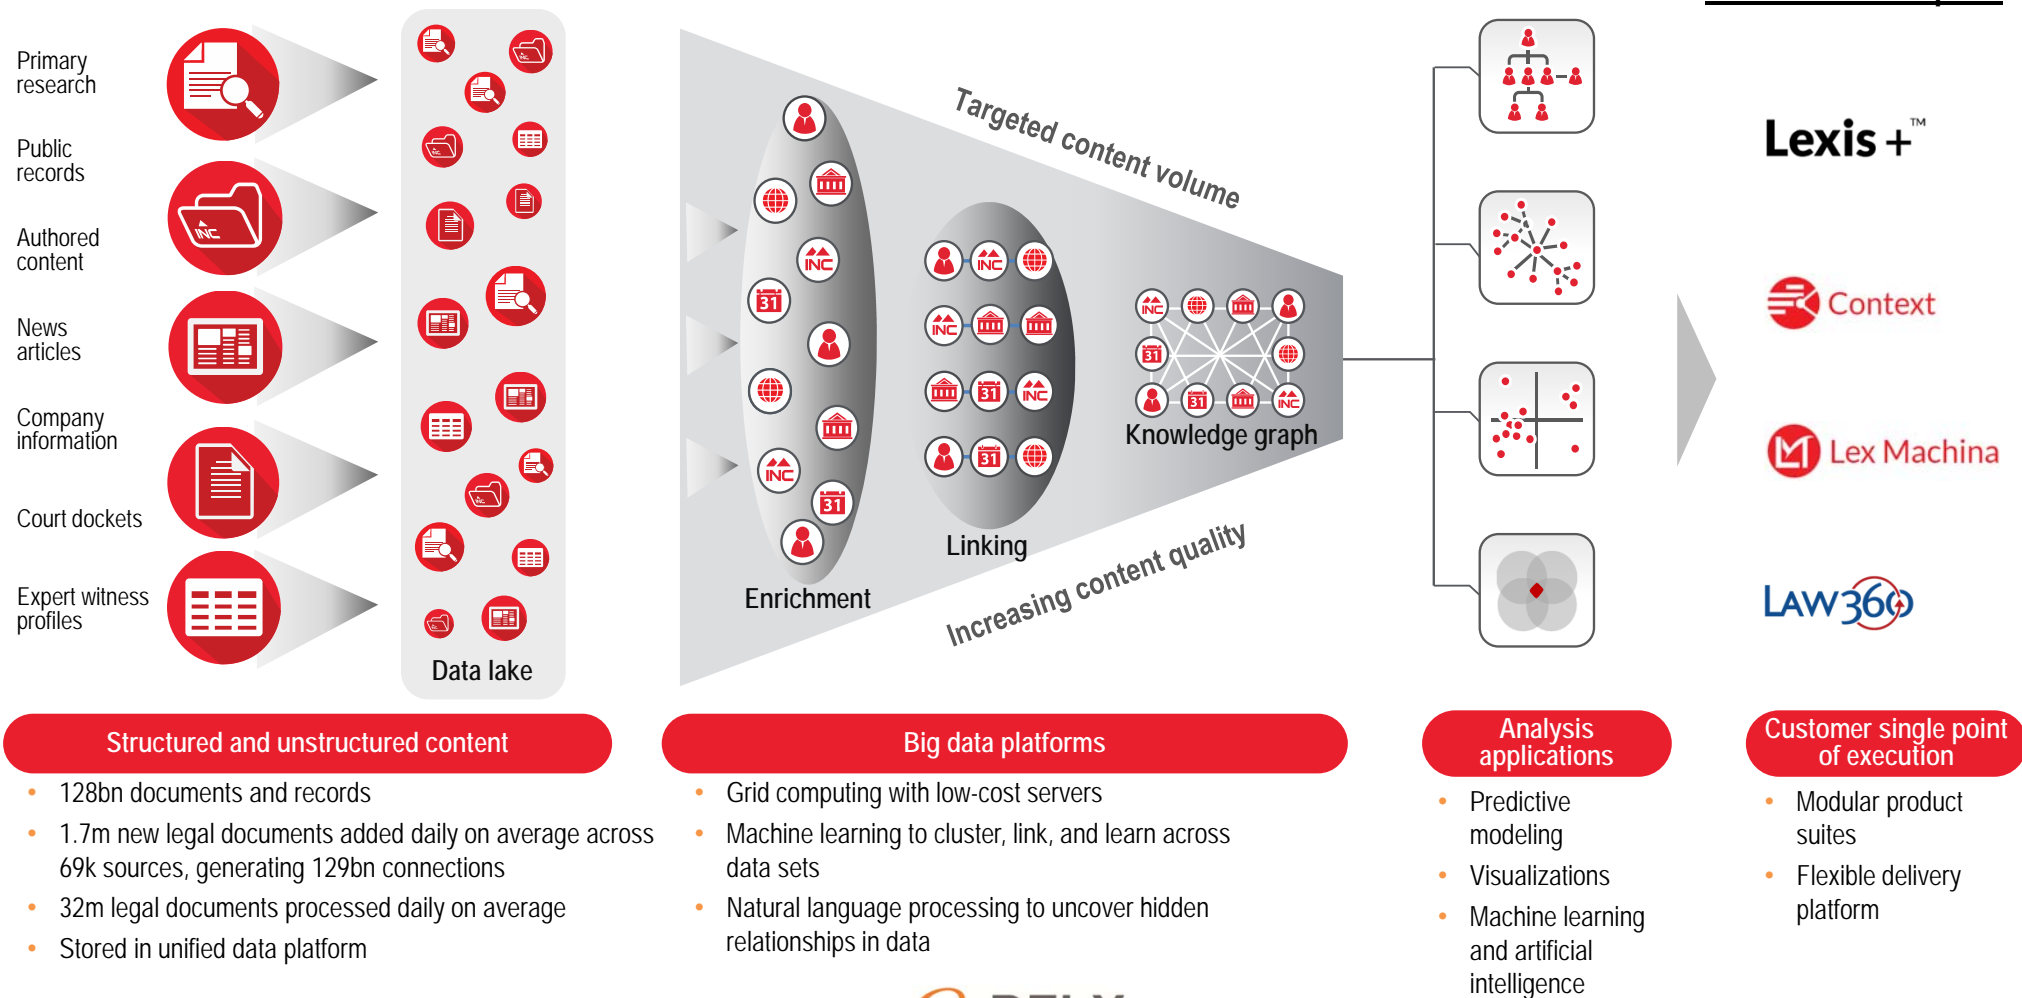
Primary research

Public records

Authored content

News articles

Company information

Court dockets

Expert witness profiles

INC

Data lake

Targeted content volume

INC

31

Enrichment

Linking

Knowledge graph

Increasing content quality

Lexis+™

Context

Lex Machina

LAW360

Structured and unstructured content

- 128bn documents and records
- 1.7m new legal documents added daily on average across 69k sources, generating 129bn connections
- 32m legal documents processed daily on average
- Stored in unified data platform

Big data platforms

- Grid computing with low-cost servers
- Machine learning to cluster, link, and learn across data sets
- Natural language processing to uncover hidden relationships in data

Analysis applications

- Predictive modeling
- Visualizations
- Machine learning and artificial intelligence

Customer single point of execution

- Modular product suites
- Flexible delivery platform